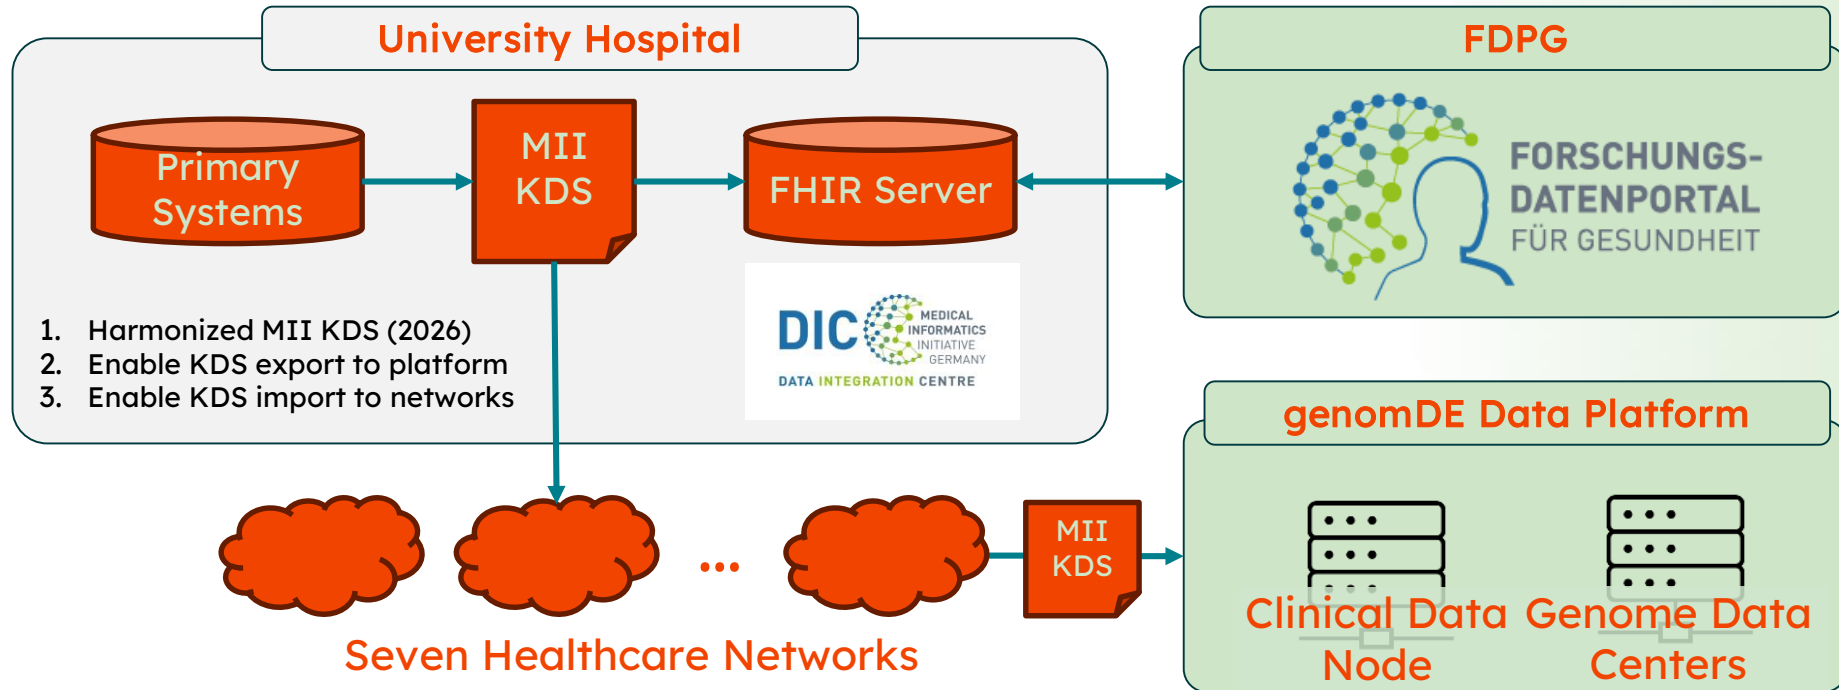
University Hospital

Primary Systems

MII KDS

FHIR Server

1. Harmonized MII KDS (2026)
2. Enable KDS export to platform
3. Enable KDS import to networks

DIC MEDICAL INFORMATICS INITIATIVE GERMANY
DATA INTEGRATION CENTRE

FDPG

FORSCHUNGS-
DATENPORTAL
FÜR GESUNDHEIT

genomDE Data Platform

...

MII KDS

Seven Healthcare Networks

Clinical Data Node

Genome Data Centers